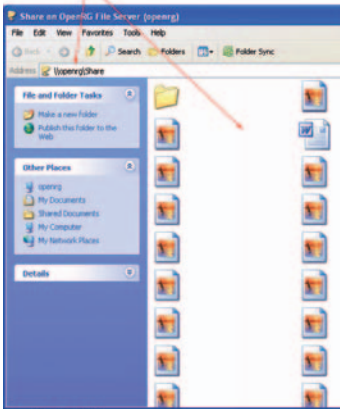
Share on OpenRG File Server (openrg)

File Edit View Favorites Tools Help

Back Search Folders Folder Sync

Address \\openrg\Share

File and Folder Tasks

Make a new folder

Publish this folder to the Web

Other Places

openrg

My Documents

Shared Documents

My Computer

My Network Places

Details